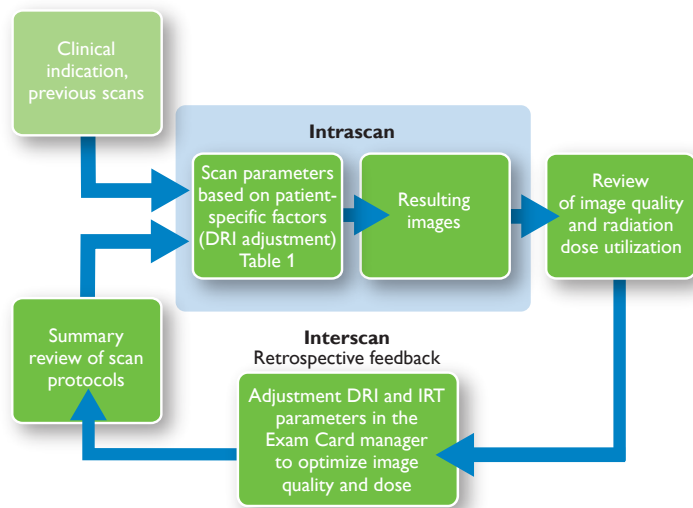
Clinical indication, previous scans

Intrascan

Scan parameters based on patient-specific factors (DRI adjustment) Table 1

Resulting images

Review of image quality and radiation dose utilization

Summary review of scan protocols

Interscan
Retrospective feedback

Adjustment DRI and IRT parameters in the Exam Card manager to optimize image quality and dose